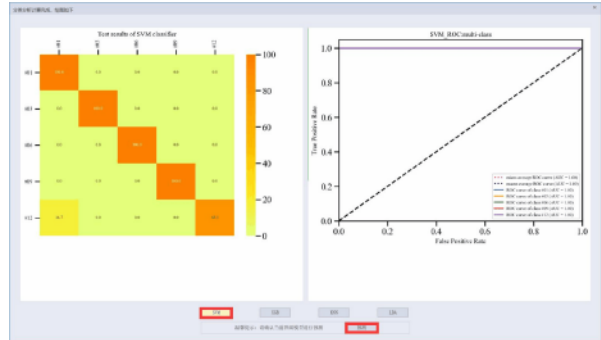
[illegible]

Test results of SVM classifier

| | t01 | t03 | t04 | t05 | t12 |
|---|---|---|---|---|---|
| t01 | 100.0 | 0.0 | 0.0 | 0.0 | 0.0 |
| t03 | 0.0 | 100.0 | 0.0 | 0.0 | 0.0 |
| t04 | 0.0 | 0.0 | 100.0 | 0.0 | 0.0 |
| t05 | 0.0 | 0.0 | 0.0 | 100.0 | 0.0 |
| t12 | 16.7 | 0.0 | 0.0 | 0.0 | 83.3 |

100
80
60
40
20
0

SVM_ROC(multi-class)

True Positive Rate

False Positive Rate

0.0
0.2
0.4
0.6
0.8
1.0

0.0
0.2
0.4
0.6
0.8
1.0

micro-average ROC curve (AUC = 1.00)
macro-average ROC curve (AUC = 1.00)
ROC curve of class t01 (AUC = 1.00)
ROC curve of class t03 (AUC = 1.00)
ROC curve of class t04 (AUC = 1.00)
ROC curve of class t05 (AUC = 1.00)
ROC curve of class t12 (AUC = 1.00)

SVM
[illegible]
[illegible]
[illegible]

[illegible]
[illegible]